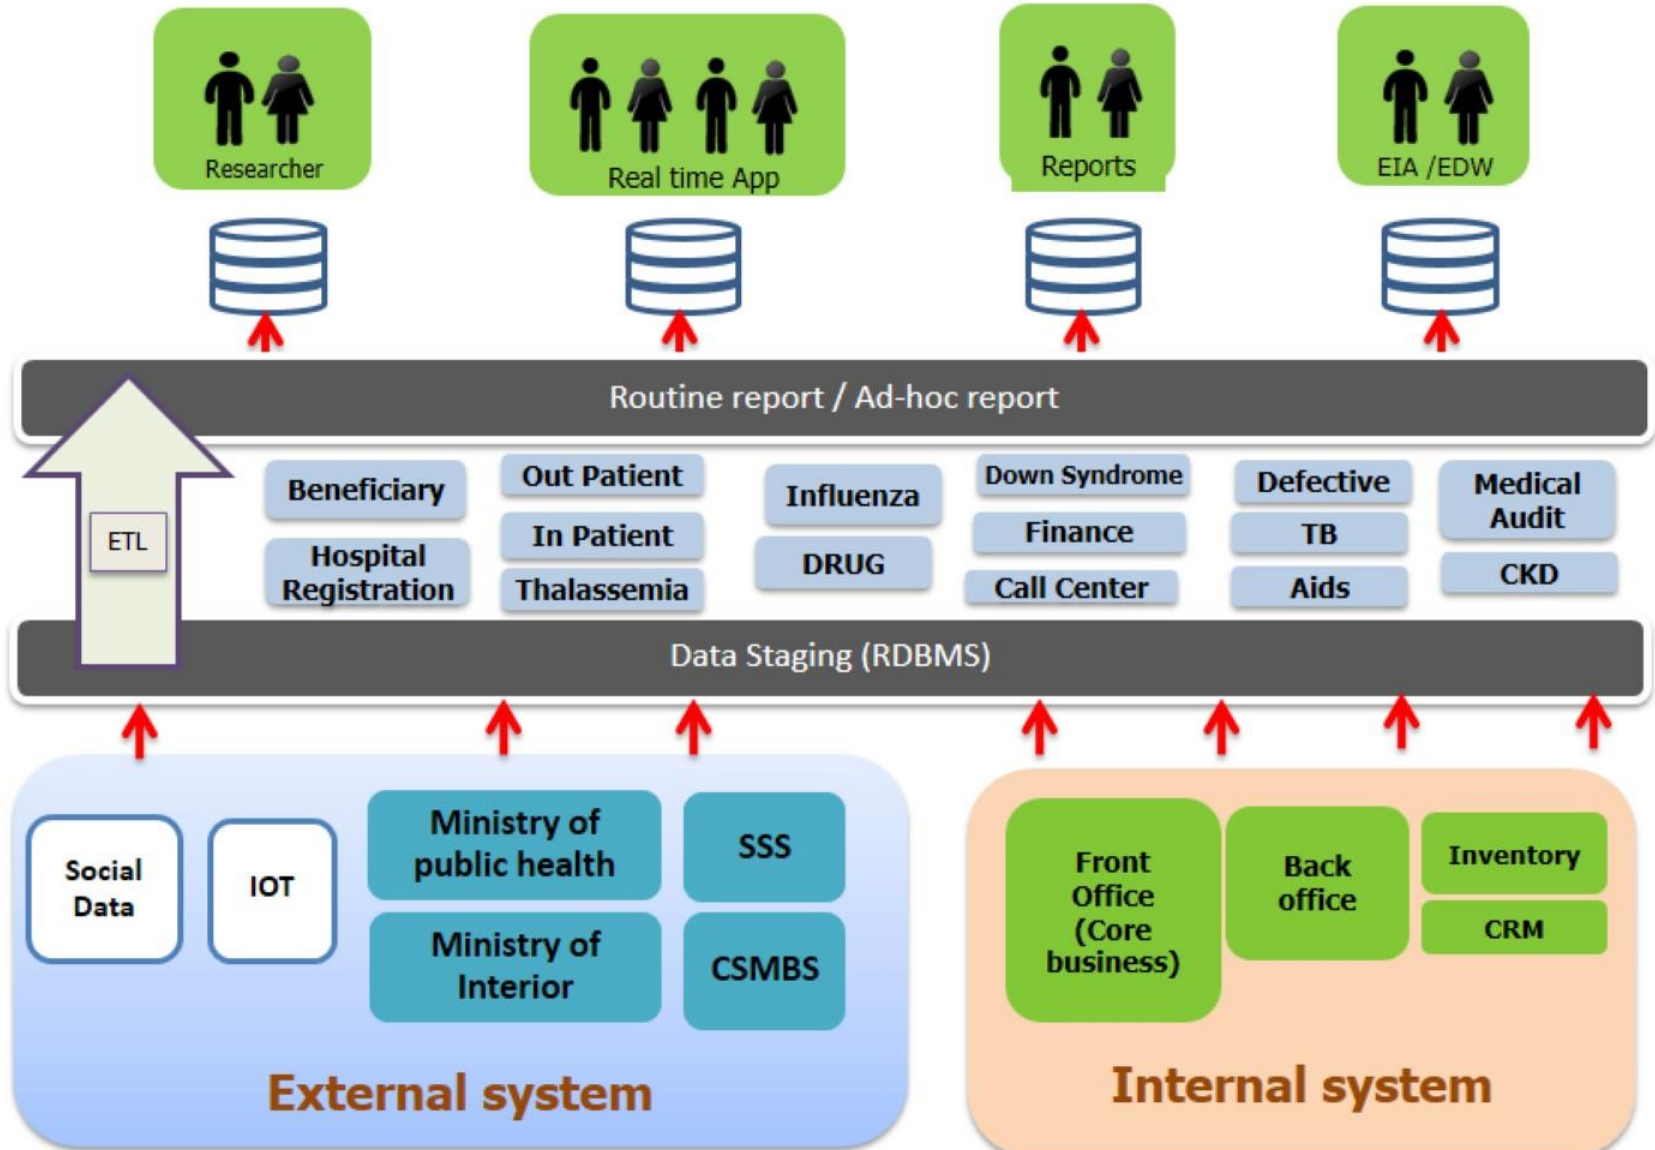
Researcher

Real time App

Reports

EIA /EDW

Routine report / Ad-hoc report

ETL

Beneficiary

Hospital Registration

Out Patient

In Patient

Thalassemia

Influenza

DRUG

Down Syndrome

Finance

Call Center

Defective

TB

Aids

Medical Audit

CKD

Data Staging (RDBMS)

Social Data

IOT

Ministry of public health

SSS

Ministry of Interior

CSMBS

External system

Front Office (Core business)

Back office

Inventory

CRM

Internal system